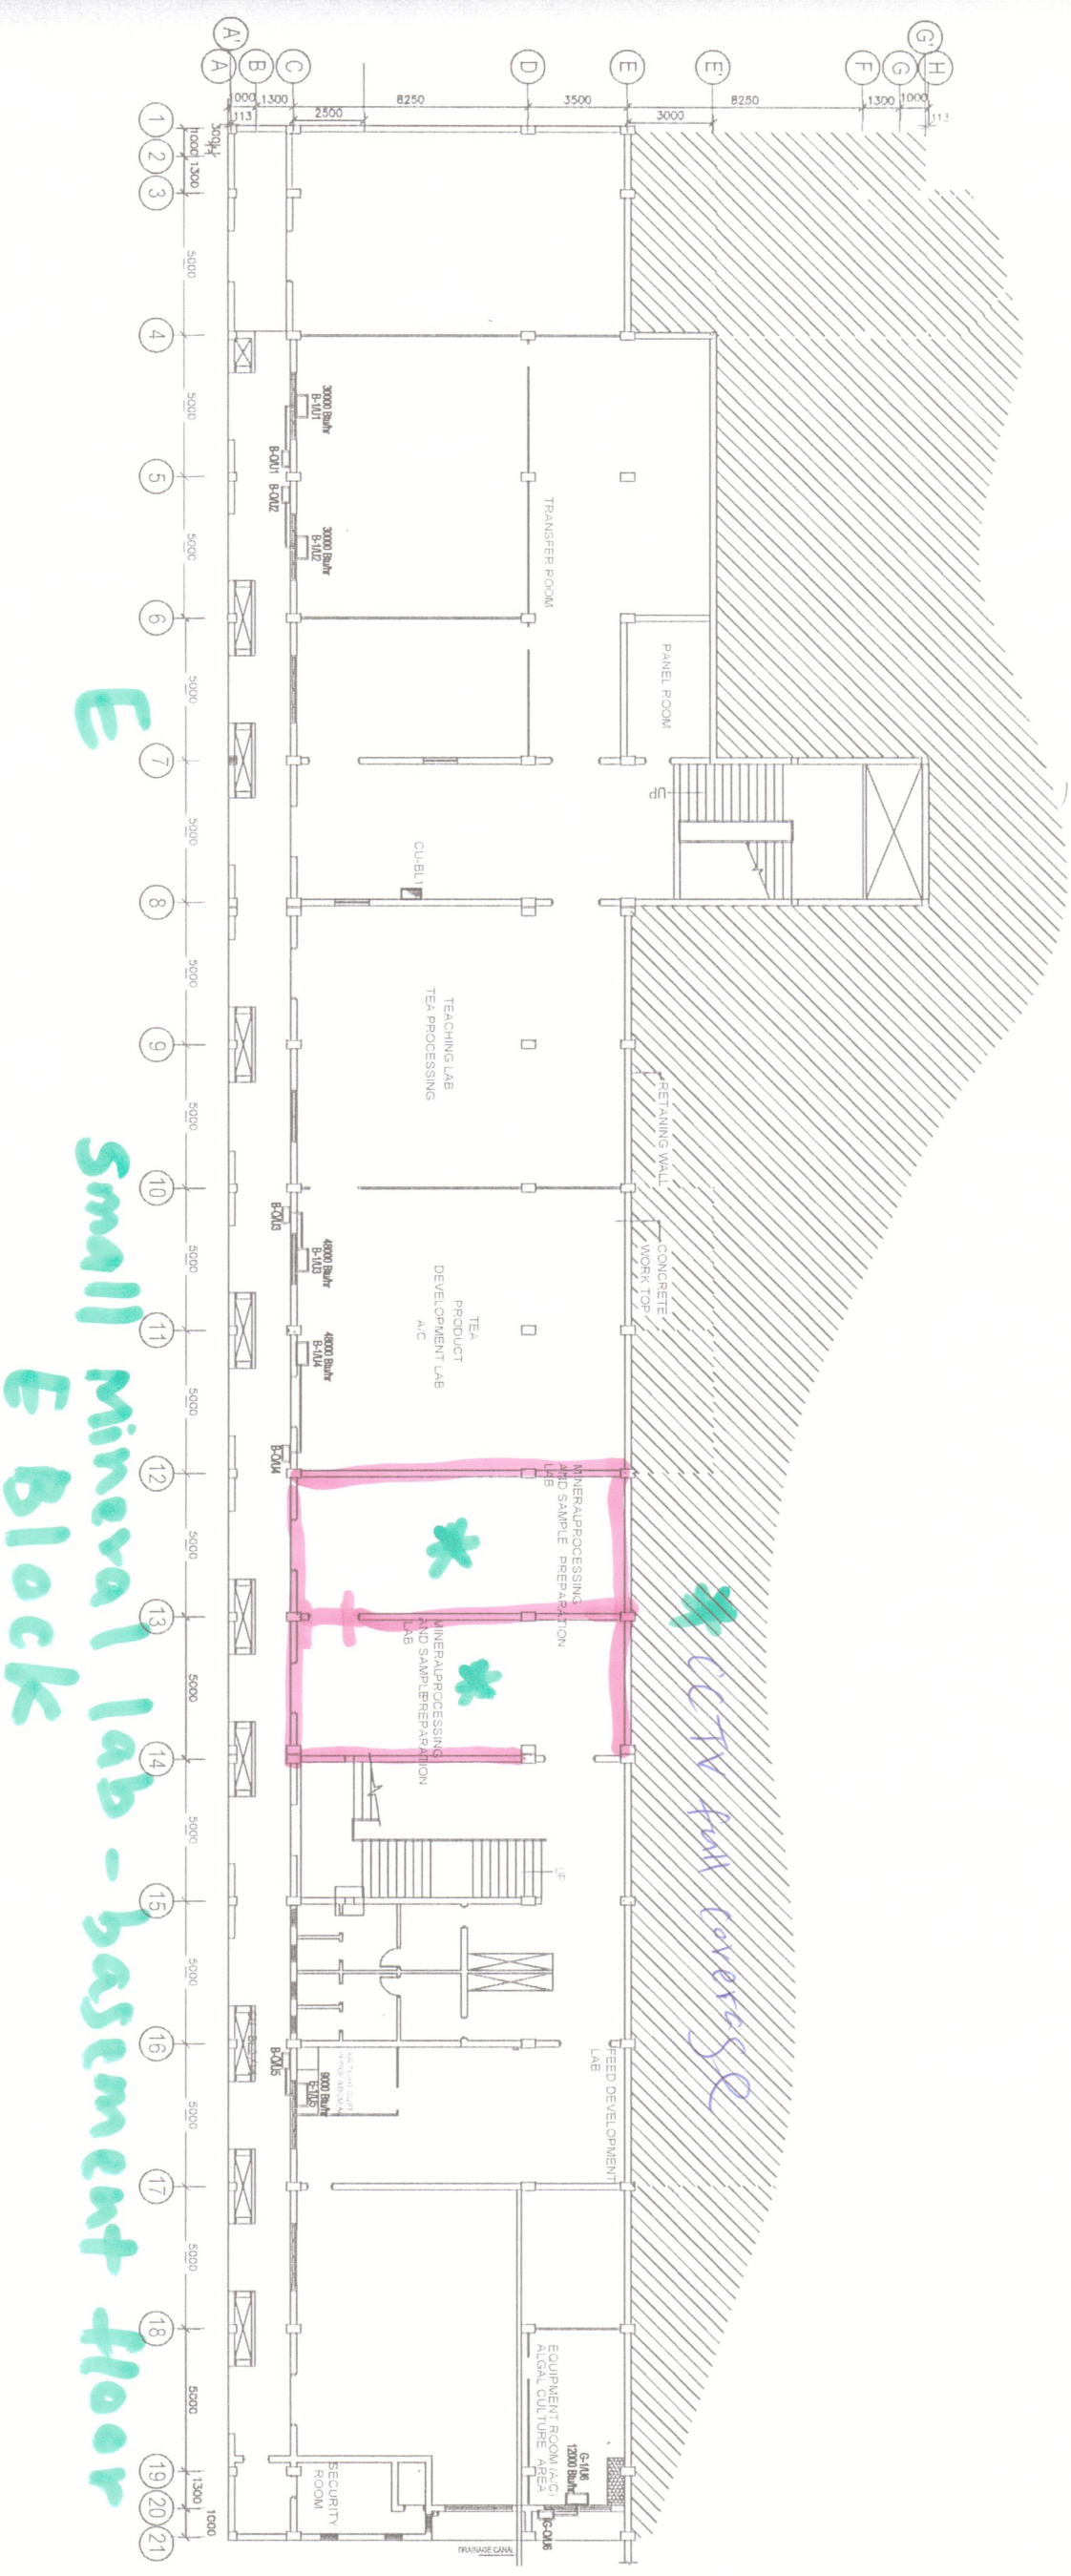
A' A B C D E E' F G G' H

1000 1300 2500 8250 3500 3000 8250 1300 1000
113 113

1 2 3 4 5 6 7 8 9 10 11 12 13 14 15 16 17 18 19 20 21

300 1000 1300 5000 5000 5000 5000 5000 5000 5000 5000 5000 5000 5000 5000 5000 5000 5000 5000 1300 1000

30000 Btu/hr B-1AU1
B-OU1 B-OU2
30000 Btu/hr B-1AU2

TRANSFER ROOM

PANEL ROOM

UP

CU-BL1

TEACHING LAB TEA PROCESSING

RETAINING WALL

B-OU3
48000 Btu/hr B-1AU3

TEA PRODUCT DEVELOPMENT LAB A/C

CONCRETE WORK TOP

48000 Btu/hr B-1AU4
B-OU4

MINERALPROCESSING AND SAMPLE PREPARATION LAB

MINERALPROCESSING AND SAMPLE PREPARATION LAB

UP

B-OU5
9000 Btu/hr B-1AU5

FEED DEVELOPMENT LAB

EQUIPMENT ROOM (A/C) ALGAL CULTURE AREA

G-1AU6 12000 Btu/hr

G-OU6

SECURITY ROOM

DRAINAGE CANAL

E

Small Mineral lab - basement floor
E Block

CCTV full covers